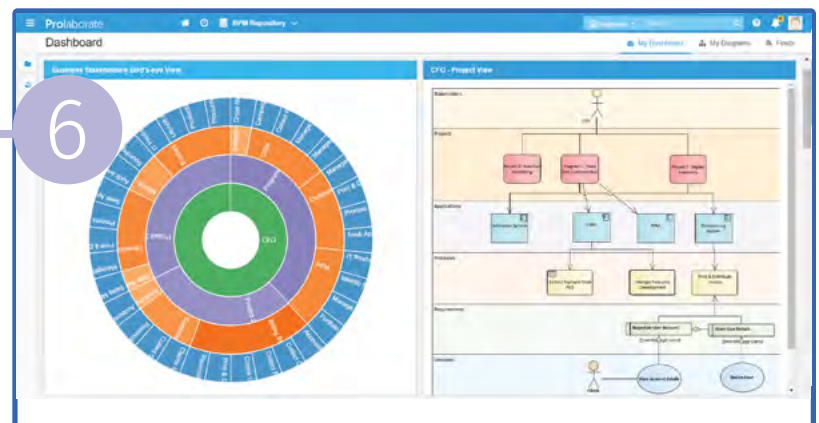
Prolaborate

BPM Repository

Dashboard

My Dashboard

My Diagrams

Feeds

Business Stakeholders Bird's-eye View

CFO - Project View

6

CEO

Stakeholders

Projects

Applications

Processes

Requirements

Use cases